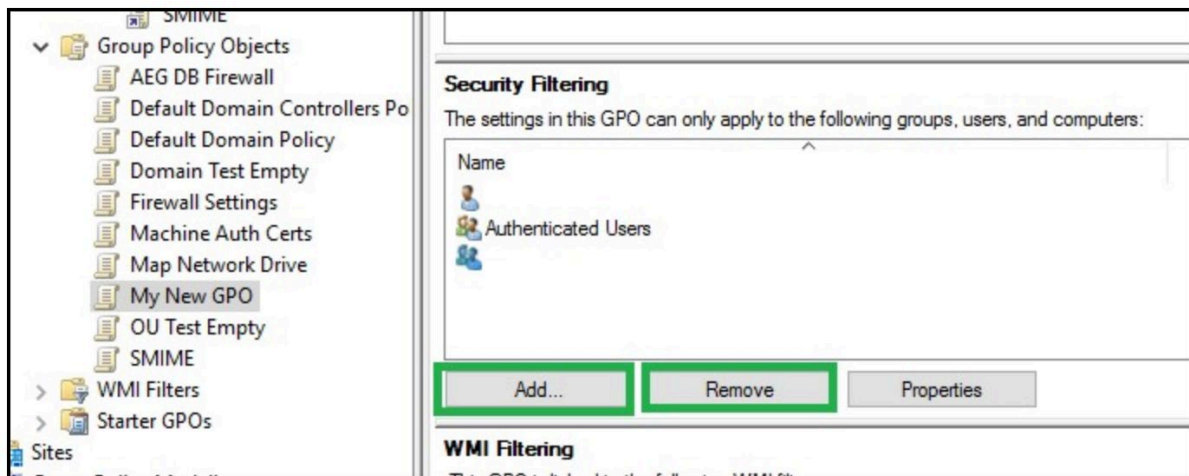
SMIME
Group Policy Objects
AEG DB Firewall
Default Domain Controllers Po
Default Domain Policy
Domain Test Empty
Firewall Settings
Machine Auth Certs
Map Network Drive
My New GPO
OU Test Empty
SMIME
WMI Filters
Starter GPOs
Sites

Security Filtering
The settings in this GPO can only apply to the following groups, users, and computers:
Name
Authenticated Users
Add...
Remove
Properties
WMI Filtering
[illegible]